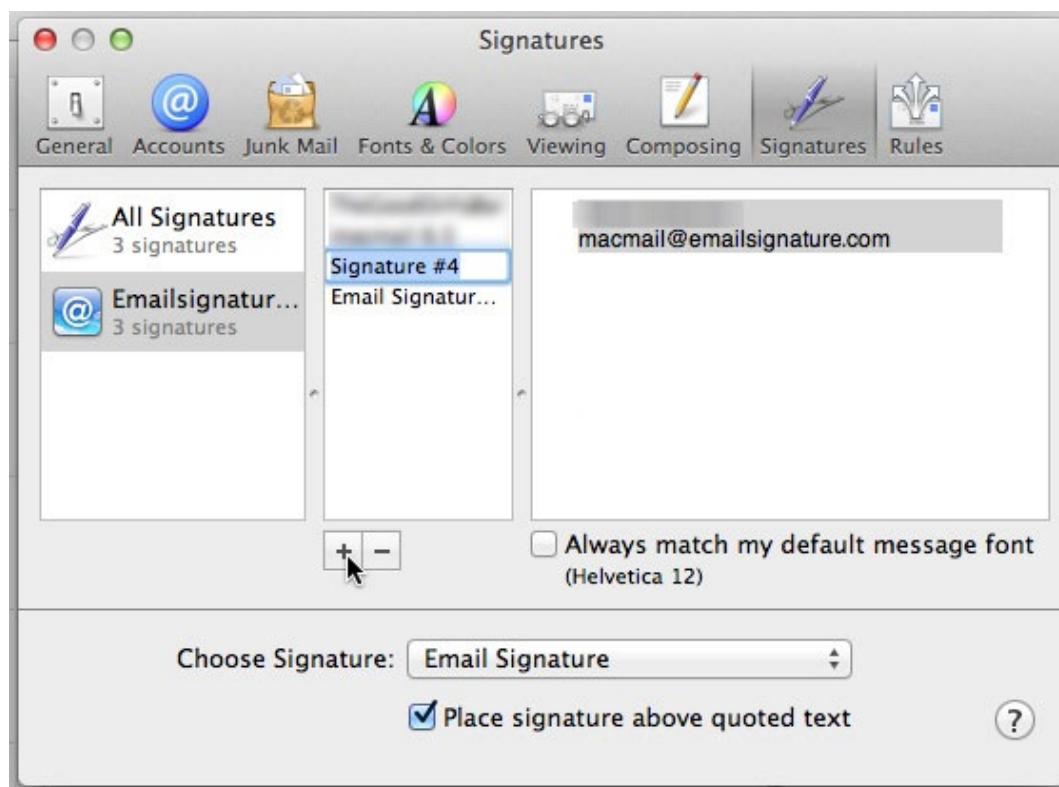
Signatures

General Accounts Junk Mail Fonts & Colors Viewing Composing Signatures Rules

All Signatures
3 signatures

Emailsignatur...
3 signatures

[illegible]
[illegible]
Signature #4
Email Signatur...

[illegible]
macmail@emailsignature.com

+ −

Always match my default message font
(Helvetica 12)

Choose Signature: Email Signature

Place signature above quoted text

?